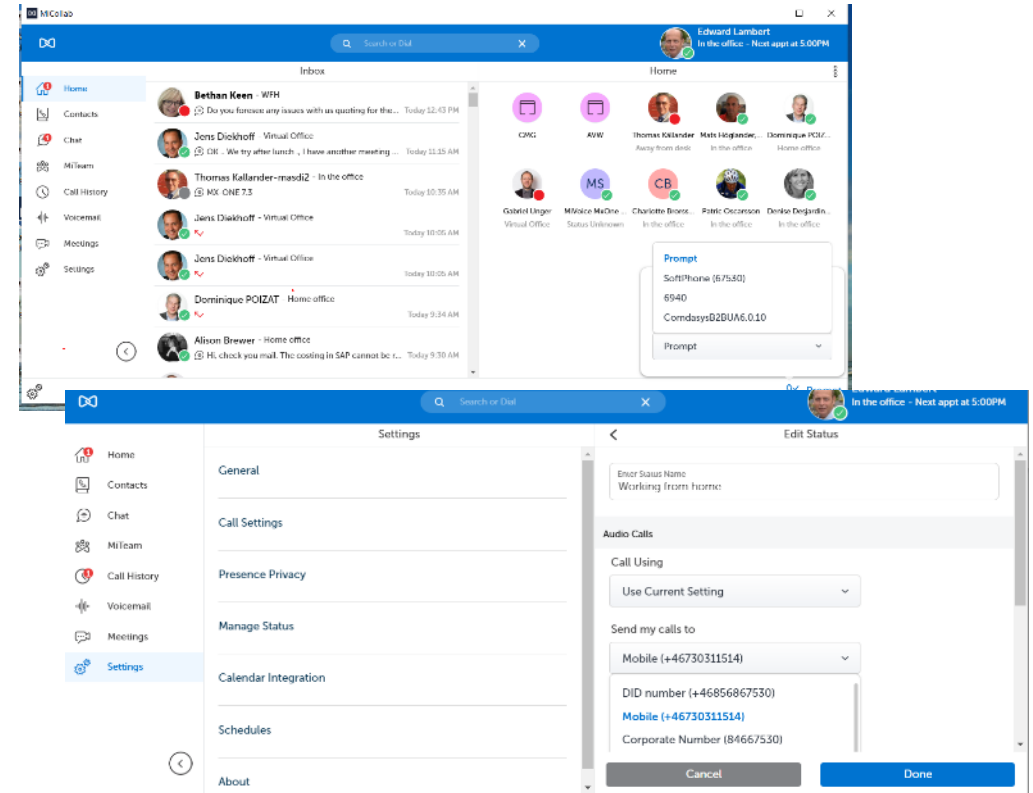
MiCollab

Search or Dial

Edward Lambert
In the office - Next appt at 5:00PM

Home
Contacts
Chat
MiTeam
Call History
Voicemail
Meetings
Settings

Inbox

Bethan Keen - WFH
Do you foresee any issues with us quoting for the... Today 12:43 PM

Jens Diekhoff Virtual Office
OK . We try after lunch , I have another meeting ... Today 11:15 AM

Thomas Kallander-masdi2 - In the office
MX-ONE 7.3 Today 10:35 AM

Jens Diekhoff - Virtual Office
Today 10:05 AM

Jens Diekhoff - Virtual Office
Today 10:05 AM

Dominique POIZAT Home office
Today 9:34 AM

Alison Brewer - Home office
Hi, check you mail. The costing in SAP cannot be r... Today 9:30 AM

Home

CMG
AVW
Thomas Kallander
Away from desk
Mats Höglander,...
In the office
Dominique POIZ...
Home office

Gabriel Unger
Virtual Office
MS
MiVoice MxOne ...
Status Unknown
CB
Charlotte Broest...
In the office
Patric Oscarsson
In the office
Denise Desjardin...
In the office

Prompt
SoftPhone (67530)
6940
ComdasysB2BUA6.0.10

Prompt

Search or Dial

In the office - Next appt at 5:00PM

Home
Contacts
Chat
MiTeam
Call History
Voicemail
Meetings
Settings

Settings

General
Call Settings
Presence Privacy
Manage Status
Calendar Integration
Schedules
About

Edit Status

Enter Status Name
Working from home

Audio Calls

Call Using
Use Current Setting

Send my calls to
Mobile (+46730311514)

DID number (+46856867530)
Mobile (+46730311514)
Corporate Number (84667530)

Cancel
Done